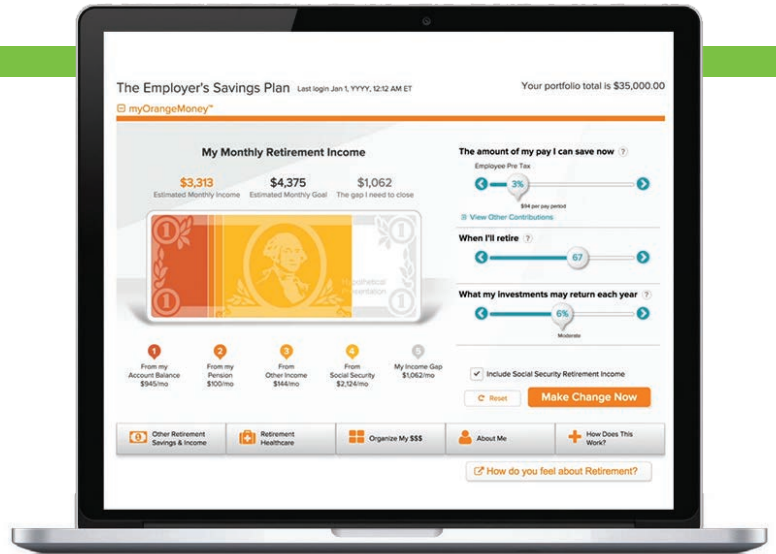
The Employer's Savings Plan Last login Jan 1, YYYY, 12:12 AM ET

Your portfolio total is $35,000.00

myOrangeMoney™

My Monthly Retirement Income

$3,313
Estimated Monthly Income

$4,375
Estimated Monthly Goal

$1,062
The gap I need to close

Hypothetical illustration

1 From my Account Balance $945/mo

2 From my Pension $100/mo

3 From Other Income $144/mo

4 From Social Security $2,124/mo

5 My Income Gap $1,062/mo

The amount of my pay I can save now ?

Employee Pre Tax

3%

$54 per pay period

View Other Contributions

When I'll retire ?

67

What my investments may return each year ?

6%

Moderate

Include Social Security Retirement Income

Reset

Make Change Now

Other Retirement Savings & Income

Retirement Healthcare

Organize My $$$

About Me

How Does This Work?

How do you feel about Retirement?